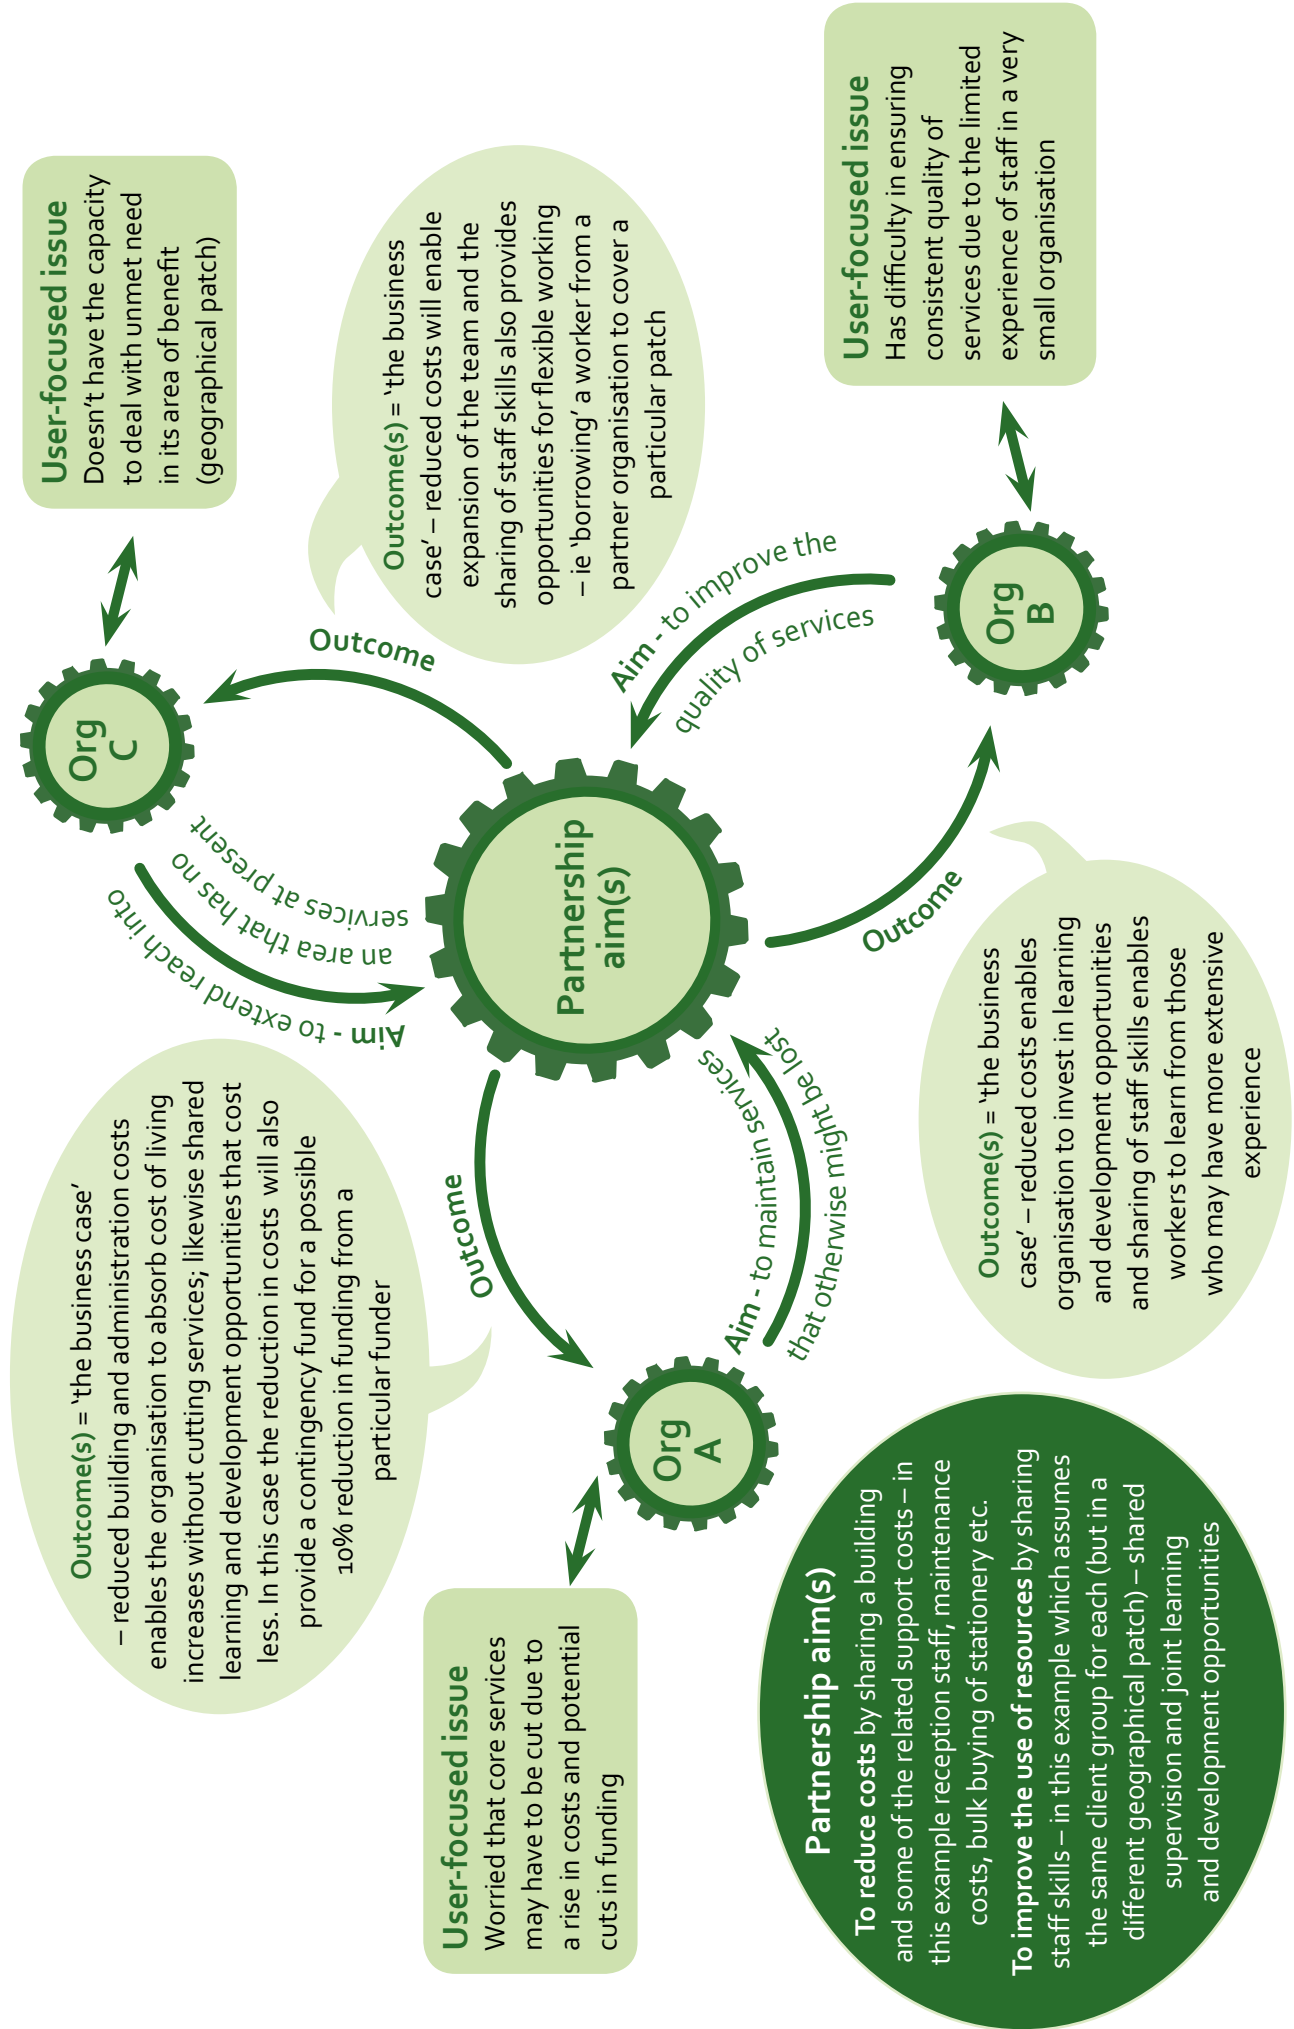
User-focused issue
Doesn't have the capacity to deal with unmet need in its area of benefit (geographical patch)

Outcome(s) = 'the business case' – reduced costs will enable expansion of the team and the sharing of staff skills also provides opportunities for flexible working – ie 'borrowing' a worker from a partner organisation to cover a particular patch

User-focused issue
Has difficulty in ensuring consistent quality of services due to the limited experience of staff in a very small organisation

Outcome

Aim - to improve the quality of services

Org C

Org B

Partnership aim(s)

Aim - to extend reach into an area that has no services at present

Outcome

Outcome(s) = 'the business case' – reduced costs enables organisation to invest in learning and development opportunities and sharing of staff skills enables workers to learn from those who may have more extensive experience

Outcome(s) = 'the business case' – reduced building and administration costs enables the organisation to absorb cost of living increases without cutting services; likewise shared learning and development opportunities that cost less. In this case the reduction in costs will also provide a contingency fund for a possible 10% reduction in funding from a particular funder

Outcome

Aim - to maintain services that otherwise might be lost

Org A

User-focused issue
Worried that core services may have to be cut due to a rise in costs and potential cuts in funding

Partnership aim(s)
To reduce costs by sharing a building and some of the related support costs – in this example reception staff, maintenance costs, bulk buying of stationery etc.
To improve the use of resources by sharing staff skills – in this example which assumes the same client group for each (but in a different geographical patch) – shared supervision and joint learning and development opportunities